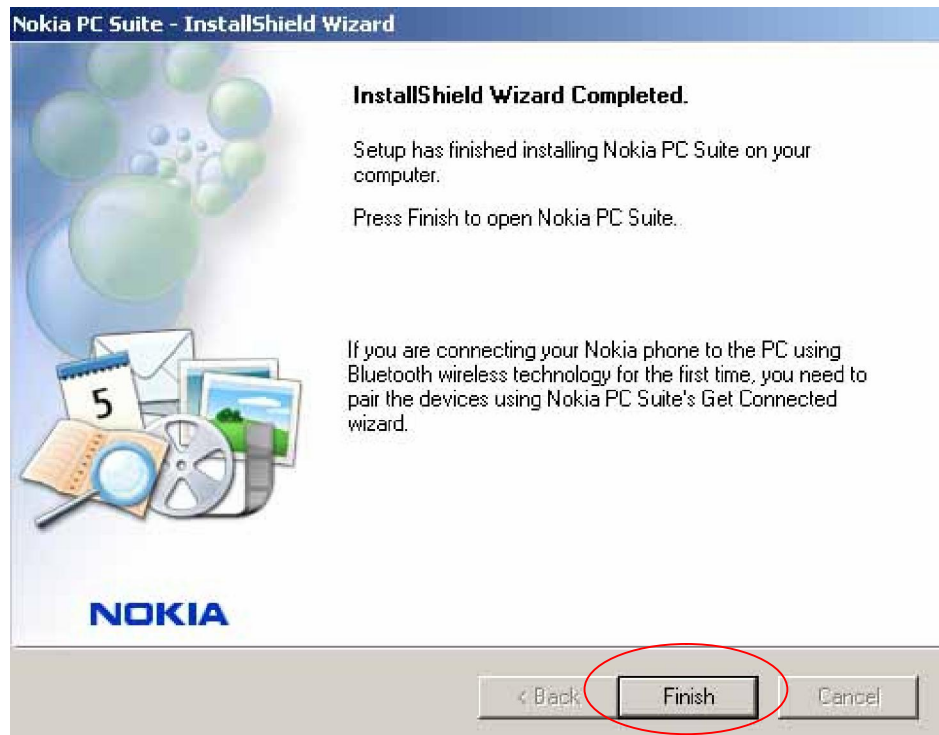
Nokia PC Suite - InstallShield Wizard

InstallShield Wizard Completed.

Setup has finished installing Nokia PC Suite on your computer.

Press Finish to open Nokia PC Suite.

If you are connecting your Nokia phone to the PC using Bluetooth wireless technology for the first time, you need to pair the devices using Nokia PC Suite's Get Connected wizard.

5

NOKIA

< Back
Finish
Cancel